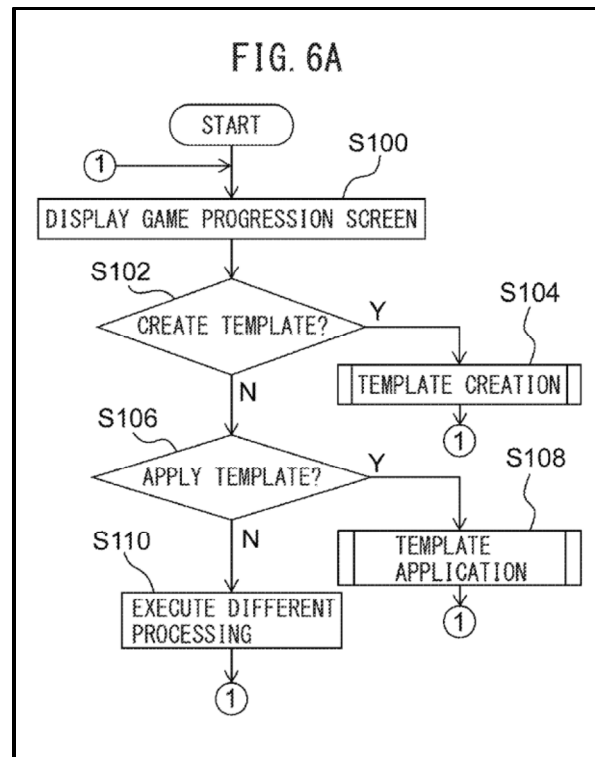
FIG. 6A

START

1

S100

DISPLAY GAME PROGRESSION SCREEN

S102

CREATE TEMPLATE?

Y

S104

TEMPLATE CREATION

1

N

S106

APPLY TEMPLATE?

Y

S108

TEMPLATE APPLICATION

1

S110

N

EXECUTE DIFFERENT PROCESSING

1